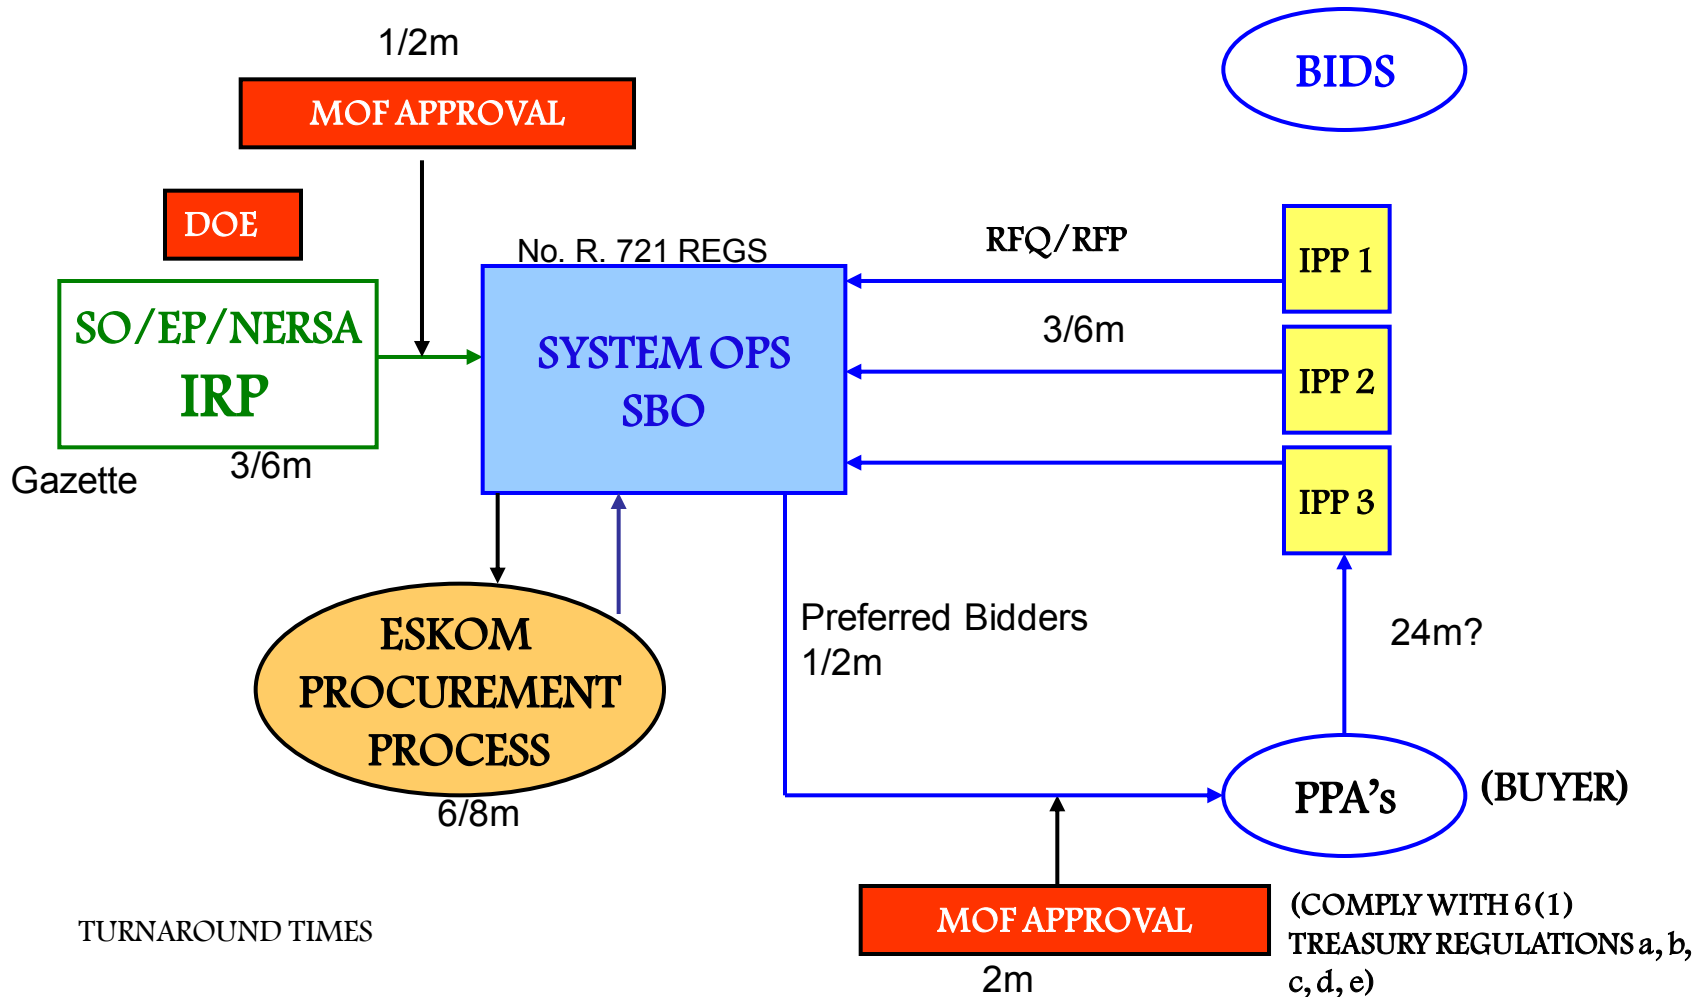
1/2m

MOF APPROVAL

BIDS

DOE

No. R. 721 REGS

RFQ/RFP

IPP 1

SO/EP/NERSA

IRP

SYSTEM OPS
SBO

3/6m

IPP 2

IPP 3

Gazette

3/6m

ESKOM
PROCUREMENT
PROCESS

6/8m

Preferred Bidders
1/2m

24m?

PPA's

(BUYER)

TURNAROUND TIMES

MOF APPROVAL

2m

(COMPLY WITH 6 (1) TREASURY REGULATIONS a, b, c, d, e)